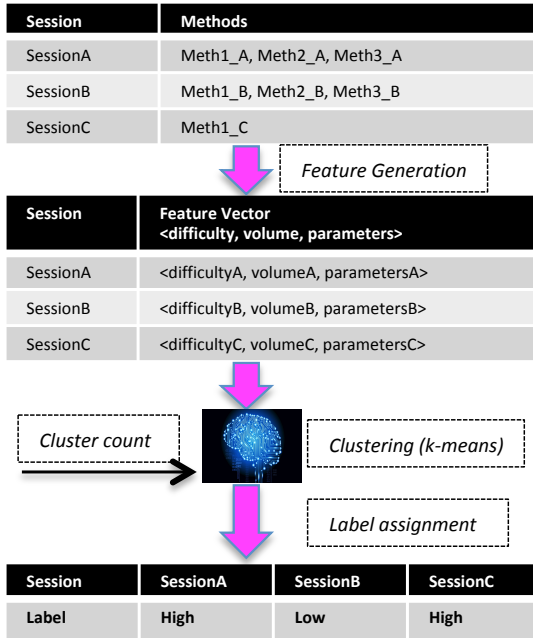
| Session | Methods |
|---|---|
| SessionA | Meth1_A, Meth2_A, Meth3_A |
| SessionB | Meth1_B, Meth2_B, Meth3_B |
| SessionC | Meth1_C |

Feature Generation

| Session | Feature Vector <difficulty, volume, parameters> |
|---|---|
| SessionA | <difficultyA, volumeA, parametersA> |
| SessionB | <difficultyB, volumeB, parametersB> |
| SessionC | <difficultyC, volumeC, parametersC> |

Cluster count

Clustering (k-means)

Label assignment

| Session | SessionA | SessionB | SessionC |
|---|---|---|---|
| Label | High | Low | High |